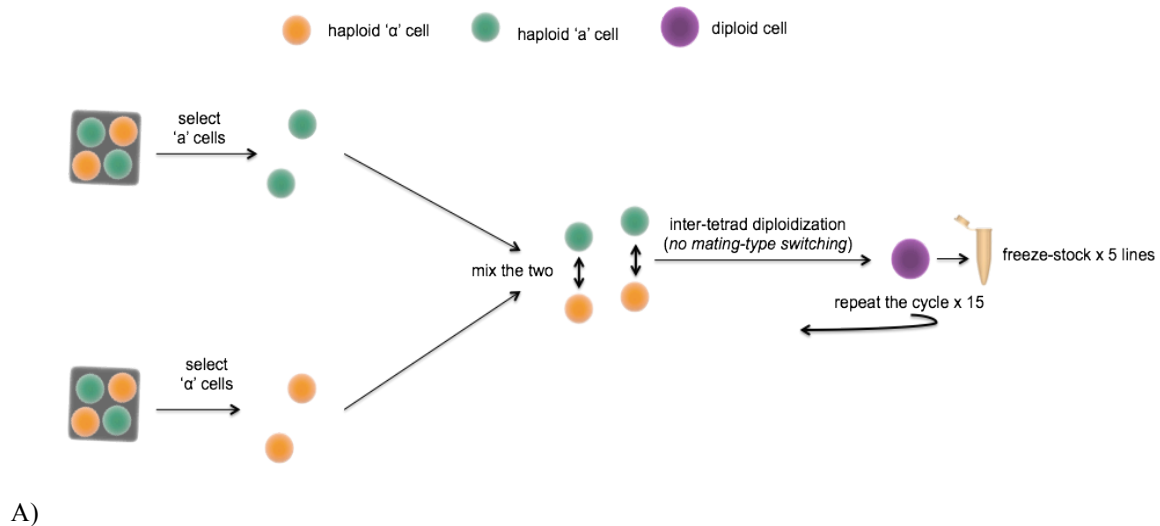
haploid 'α' cell haploid 'a' cell diploid cell

select 'a' cells

select 'α' cells

mix the two

inter-tetrad diploidization (*no mating-type switching*)

freeze-stock x 5 lines

repeat the cycle x 15

A)